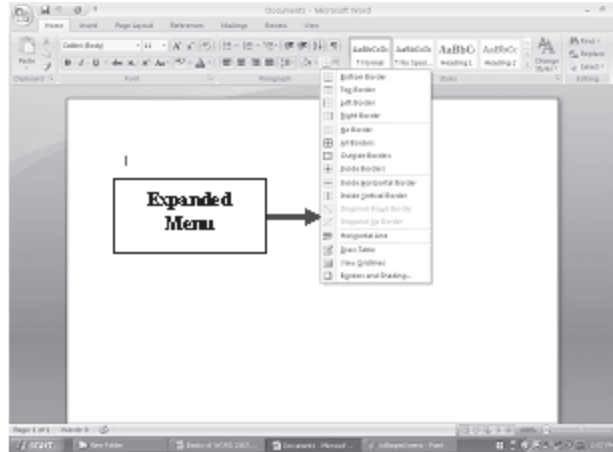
Document1 - Microsoft Word

Home Insert Page Layout References Mailings Review View

Calibri (Body) 11

AaBbCcDc ¶ Normal
AaBbCcDc ¶ No Spaci...
AaBbC Heading 1
AaBbCc Heading 2
Change Styles
Find
Replace
Select

Clipboard Font Paragraph Styles Editing

Bottom Border
Top Border
Left Border
Right Border
No Border
All Borders
Outside Borders
Inside Borders
Inside Horizontal Border
Inside Vertical Border
Diagonal Down Border
Diagonal Up Border
Horizontal Line
Draw Table
View Gridlines
Borders and Shading...

Expanded Menu

Page 1 of 1 Words: 0

start New Folder Basics of WORD 2007... Document1 - Microsoft... collapsedmenu - Paint